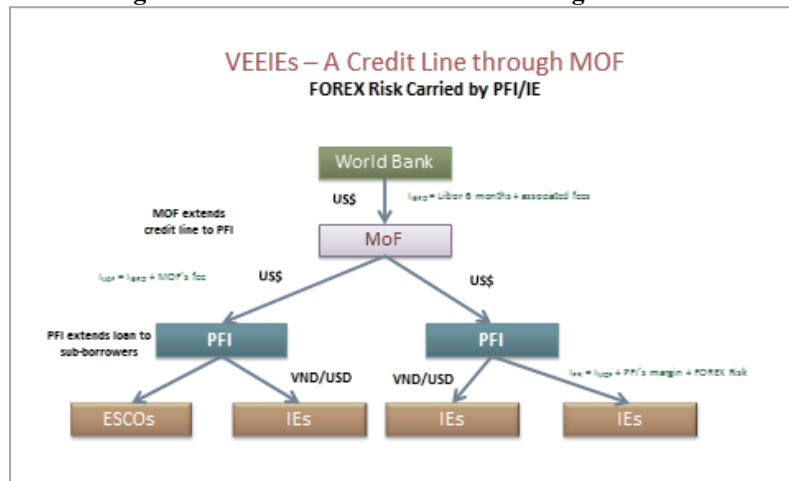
VEEIEs – A Credit Line through MOF
FOREX Risk Carried by PFI/IE

World Bank

US$

$i_{IBRD}$ = Libor 6 months + associated fees

MOF extends credit line to PFI

MoF

$i_{MOF}$ = $i_{IBRD}$ + MOF's fee

US$

US$

PFI extends loan to sub-borrowers

PFI

PFI

VND/USD

VND/USD

$i_{IEs}$ = $i_{MOF}$ + PFI's margin + FOREX Risk

ESCOs

IEs

IEs

IEs